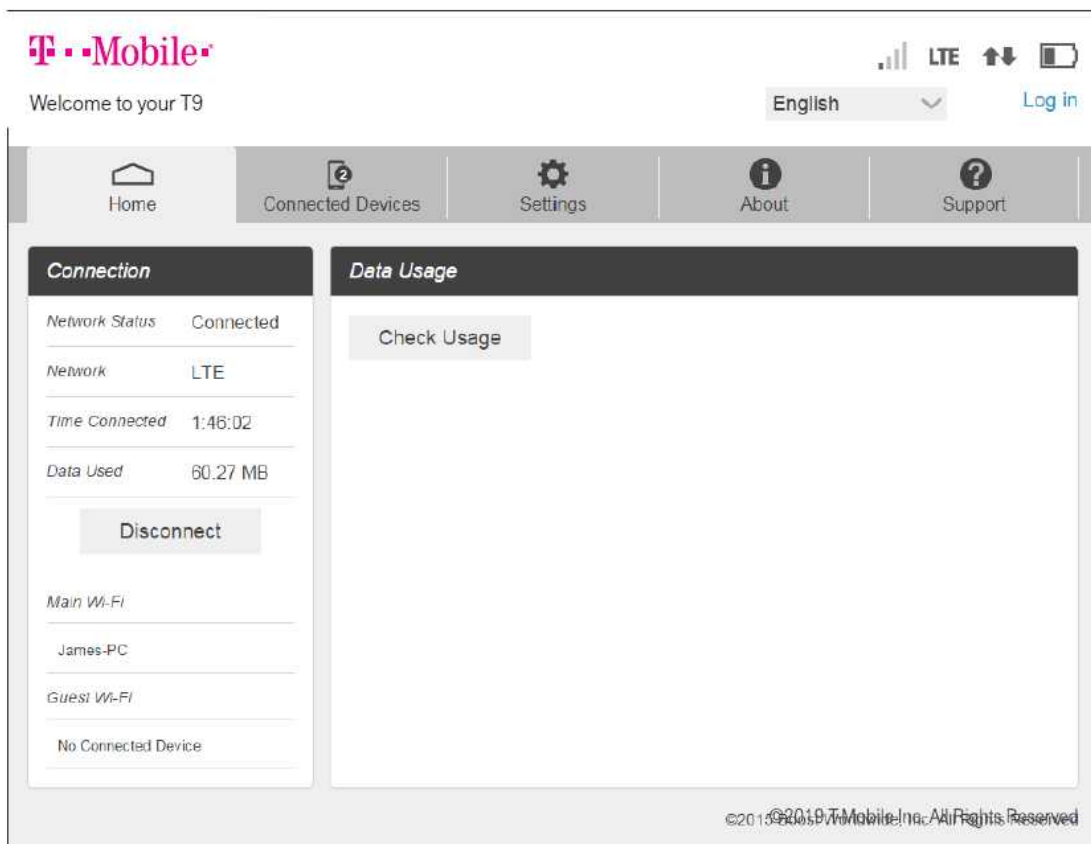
T · · Mobile ·
Welcome to your T9

LTE

English
Log in

Home
Connected Devices
Settings
About
Support

Connection

| | |
|---|---|
| Network Status | Connected |
| Network | LTE |
| Time Connected | 1:46:02 |
| Data Used | 60.27 MB |

Disconnect

Main Wi-Fi
James-PC
Guest Wi-Fi
No Connected Device

Data Usage

Check Usage

©2019 T-Mobile Inc. All Rights Reserved
©2015 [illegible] Worldwide, Inc. All Rights Reserved